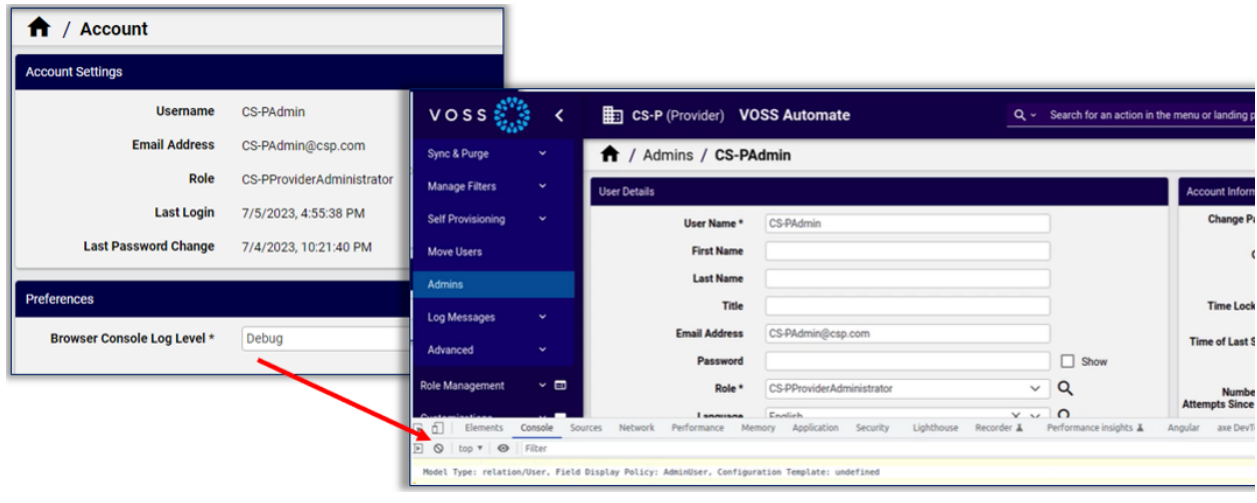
/ Account

Account Settings

Username CS-PAdmin

Email Address CS-PAdmin@csp.com

Role CS-PProviderAdministrator

Last Login 7/5/2023, 4:55:38 PM

Last Password Change 7/4/2023, 10:21:40 PM

Preferences

Browser Console Log Level * Debug

VOSS

CS-P (Provider) VOSS Automate

Search for an action in the menu or landing p

Sync & Purge

Manage Filters

Self Provisioning

Move Users

Admins

Log Messages

Advanced

Role Management

/ Admins / CS-PAdmin

User Details

User Name * CS-PAdmin

First Name

Last Name

Title

Email Address CS-PAdmin@csp.com

Password

Show

Role * CS-PProviderAdministrator

Language English

Account Inform

Change Pa

Time Lock

Time of Last S

Numbe
Attempts Since

Elements Console Sources Network Performance Memory Application Security Lighthouse Recorder Performance insights Angular axe DevT

top Filter

Model Type: relation/User, Field Display Policy: AdminUser, Configuration Template: undefined